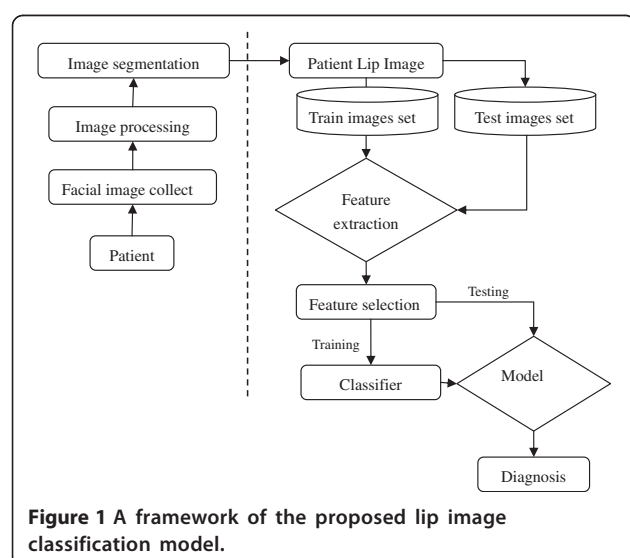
Image segmentation

Image processing

Facial image collect

Patient

Patient Lip Image

Train images set

Test images set

Feature extraction

Feature selection

Testing

Training

Classifier

Model

Diagnosis

**Figure 1** A framework of the proposed lip image classification model.